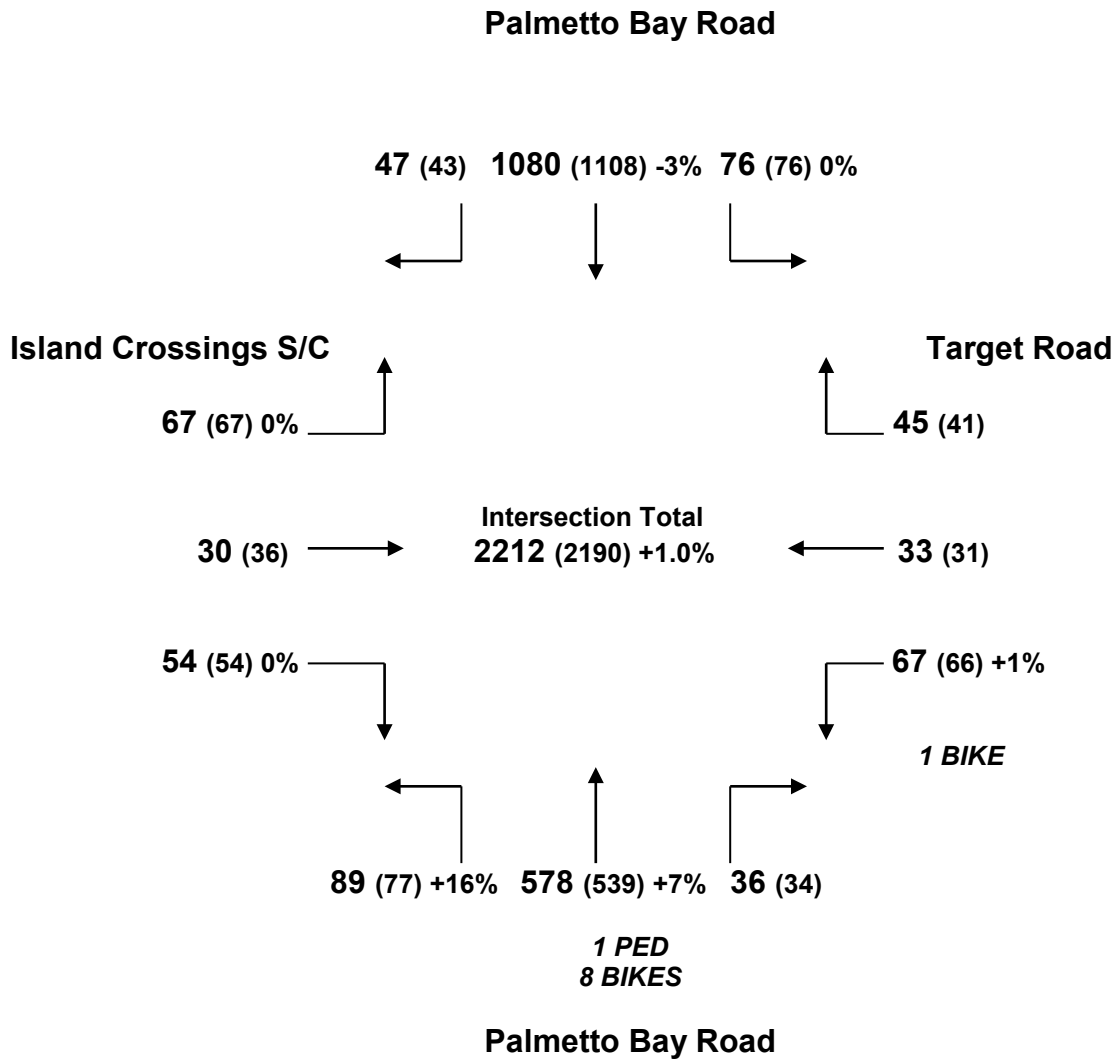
Palmetto Bay Road

47 (43) 1080 (1108) -3% 76 (76) 0%

Island Crossings S/C

Target Road

67 (67) 0%

45 (41)

Intersection Total
2212 (2190) +1.0%

30 (36)

33 (31)

54 (54) 0%

67 (66) +1%

1 BIKE

89 (77) +16% 578 (539) +7% 36 (34)

1 PED
8 BIKES

Palmetto Bay Road